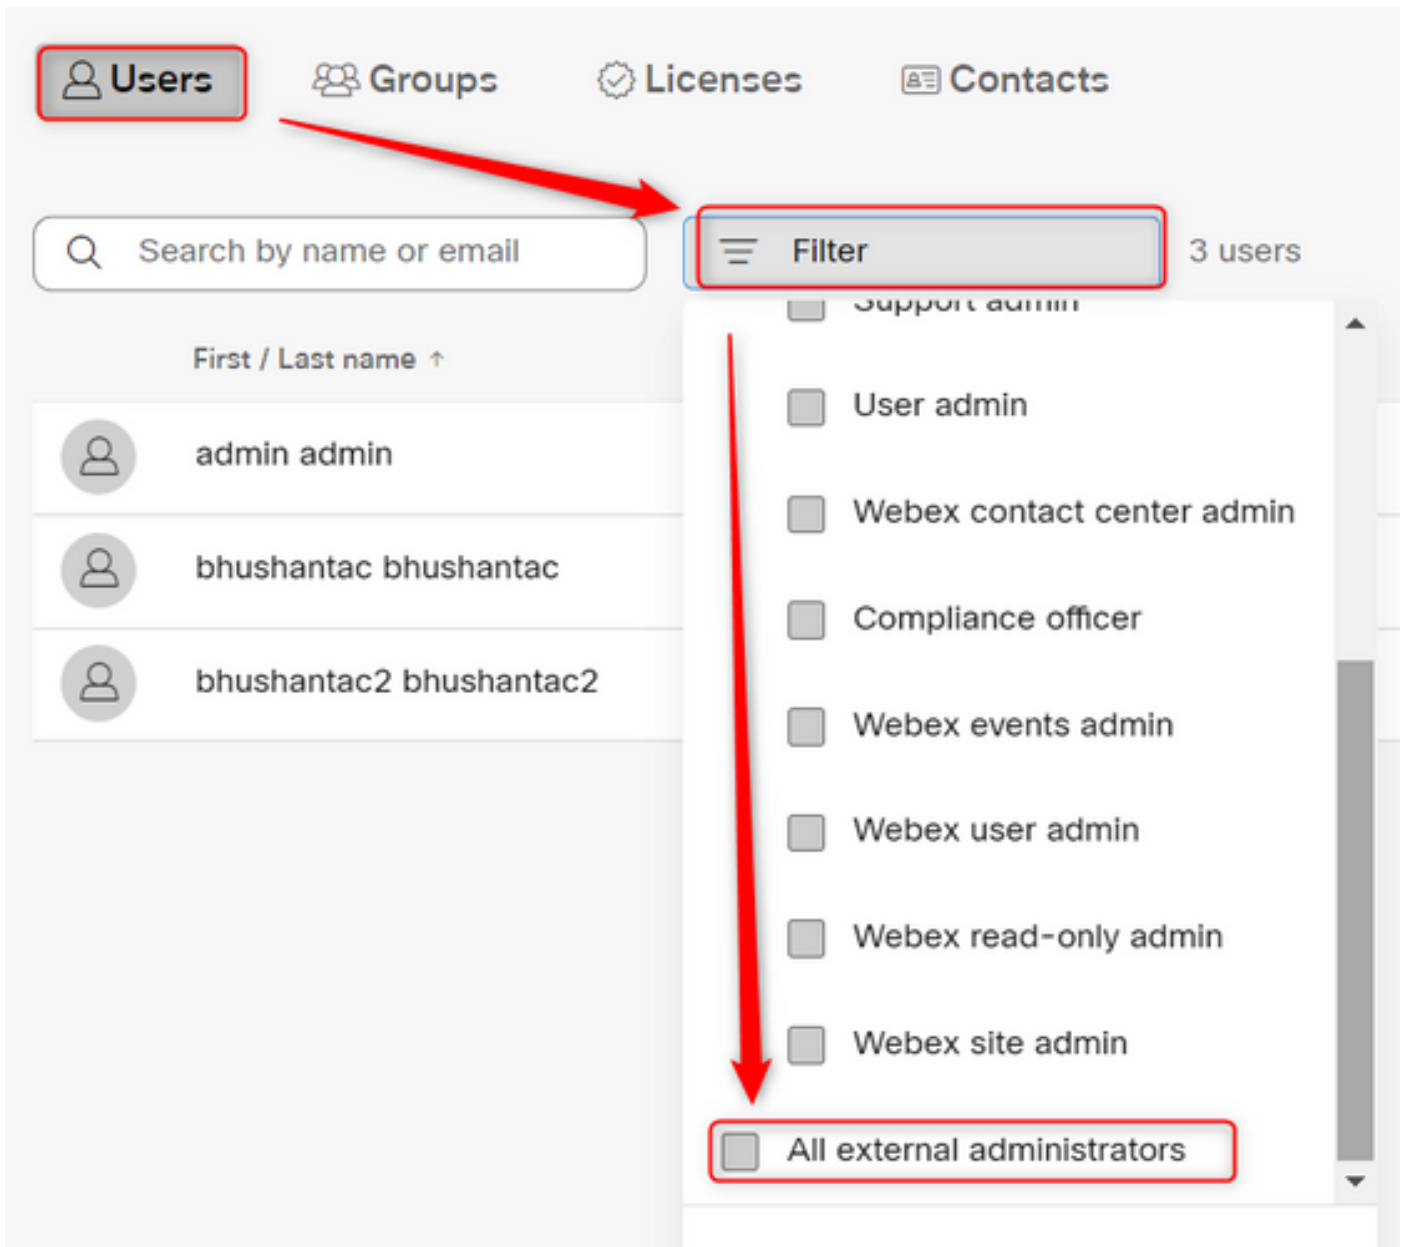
Users Groups Licenses Contacts

Search by name or email

Filter

3 users

First / Last name ↑

admin admin

bhushantac bhushantac

bhushantac2 bhushantac2

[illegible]

User admin

Webex contact center admin

Compliance officer

Webex events admin

Webex user admin

Webex read-only admin

Webex site admin

All external administrators